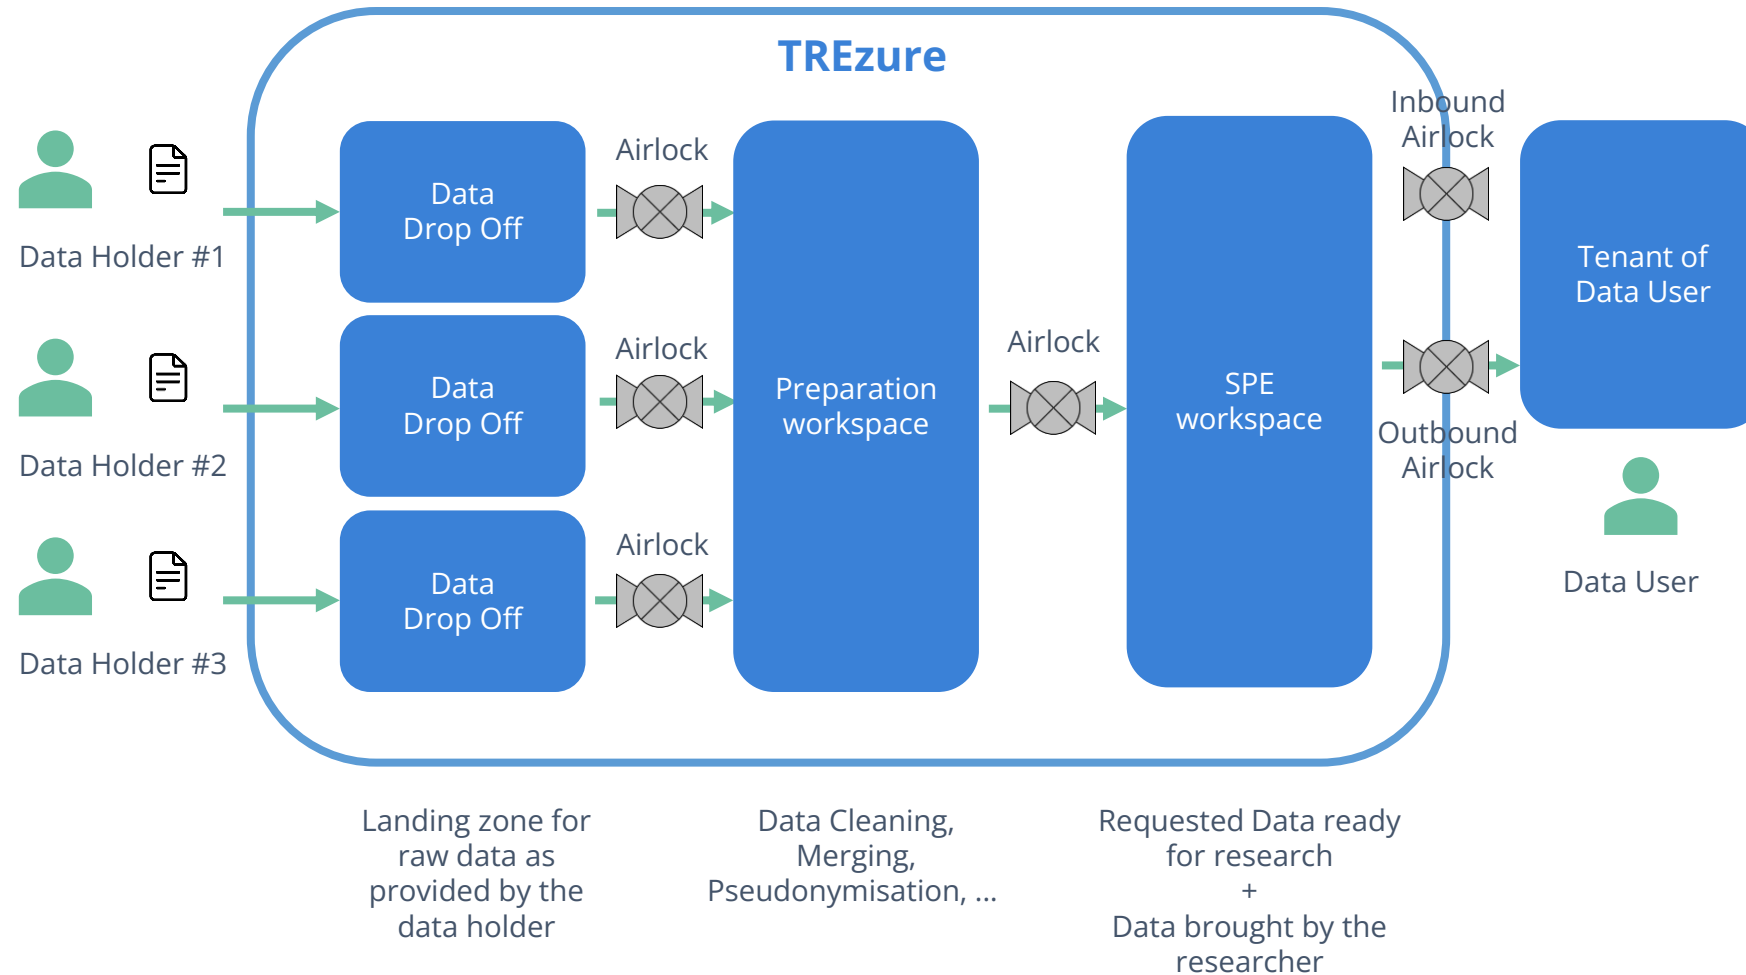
TREzure

Data Holder #1

Data Holder #2

Data Holder #3

Data Drop Off

Data Drop Off

Data Drop Off

Airlock

Airlock

Airlock

Preparation workspace

Airlock

SPE workspace

Inbound Airlock

Outbound Airlock

Tenant of Data User

Data User

Landing zone for raw data as provided by the data holder

Data Cleaning, Merging, Pseudonymisation, ...

Requested Data ready for research + Data brought by the researcher